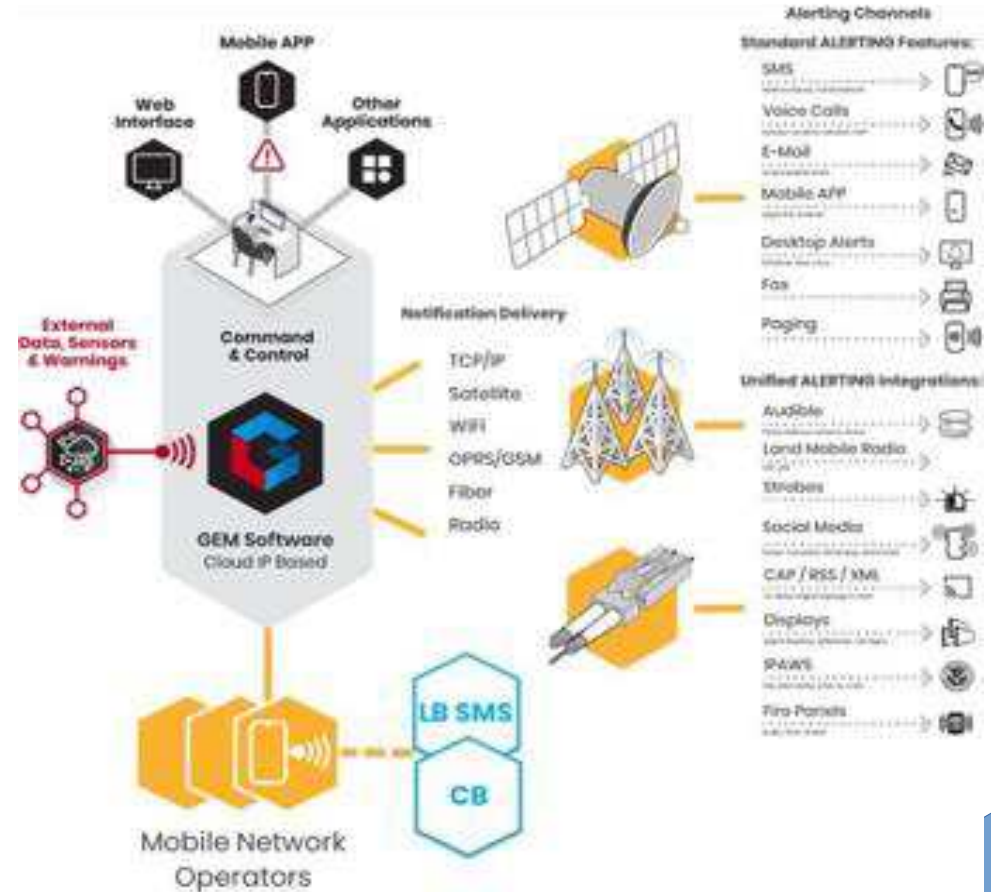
Mobile APP

Web Interface

Other Applications

External Data, Sensors & Warnings

Command & Control

GEM Software
Cloud IP Based

Notification Delivery

TCP/IP
Satellite
WiFi
GPRS/GSM
Fiber
Radio

LB SMS

CB

Mobile Network Operators

Alerting Channels

Standard ALERTING Features:

SMS
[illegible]

Voice Calls
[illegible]

E-Mail
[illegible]

Mobile APP
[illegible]

Desktop Alerts
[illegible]

Fax

Paging

Unified ALERTING Integrations:

Audible

Land Mobile Radio
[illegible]

Strobes

Social Media
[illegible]

CAP / RSS / XML
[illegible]

Displays
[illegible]

IPAWS
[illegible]

Fire Panels
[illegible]